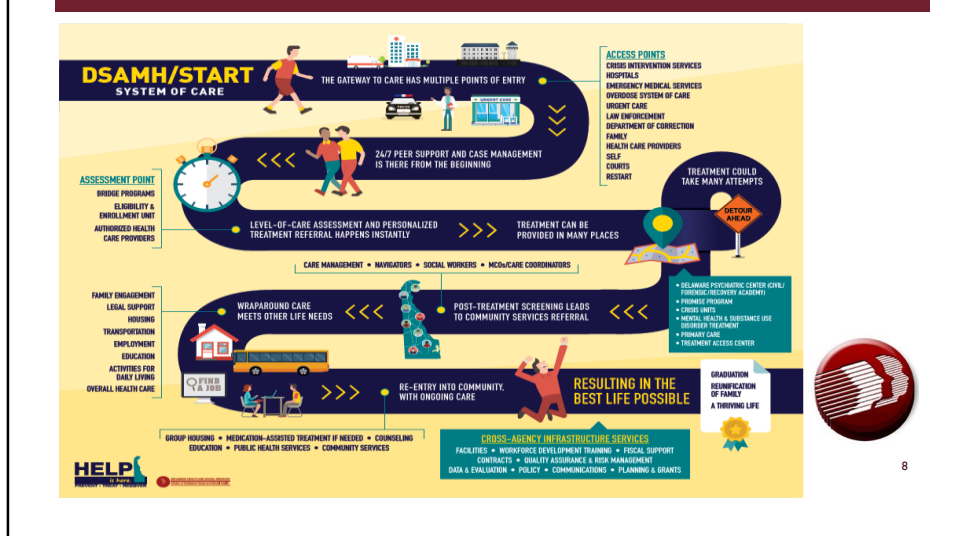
DSAMH/START
SYSTEM OF CARE

THE GATEWAY TO CARE HAS MULTIPLE POINTS OF ENTRY

URGENT CARE

ACCESS POINTS
CRISIS INTERVENTION SERVICES
HOSPITALS
EMERGENCY MEDICAL SERVICES
OVERDOSE SYSTEM OF CARE
URGENT CARE
LAW ENFORCEMENT
DEPARTMENT OF CORRECTION
FAMILY
HEALTH CARE PROVIDERS
SELF
COURTS
RESTART

24/7 PEER SUPPORT AND CASE MANAGEMENT IS THERE FROM THE BEGINNING

ASSESSMENT POINT
BRIDGE PROGRAMS
ELIGIBILITY & ENROLLMENT UNIT
AUTHORIZED HEALTH CARE PROVIDERS

TREATMENT COULD TAKE MANY ATTEMPTS

DETOUR AHEAD

LEVEL-OF-CARE ASSESSMENT AND PERSONALIZED TREATMENT REFERRAL HAPPENS INSTANTLY

TREATMENT CAN BE PROVIDED IN MANY PLACES

CARE MANAGEMENT • NAVIGATORS • SOCIAL WORKERS • MCOs/CARE COORDINATORS

FAMILY ENGAGEMENT
LEGAL SUPPORT
HOUSING
TRANSPORTATION
EMPLOYMENT
EDUCATION
ACTIVITIES FOR DAILY LIVING
OVERALL HEALTH CARE

WRAPAROUND CARE MEETS OTHER LIFE NEEDS

POST-TREATMENT SCREENING LEADS TO COMMUNITY SERVICES REFERRAL

• DELAWARE PSYCHIATRIC CENTER (CIVIL/ FORENSIC/RECOVERY ACADEMY)
• PROMISE PROGRAM
• CRISIS UNITS
• MENTAL HEALTH & SUBSTANCE USE DISORDER TREATMENT
• PRIMARY CARE
• TREATMENT ACCESS CENTER

FIND A JOB

RE-ENTRY INTO COMMUNITY, WITH ONGOING CARE

RESULTING IN THE BEST LIFE POSSIBLE

GRADUATION
REUNIFICATION OF FAMILY
A THRIVING LIFE

GROUP HOUSING • MEDICATION-ASSISTED TREATMENT IF NEEDED • COUNSELING
EDUCATION • PUBLIC HEALTH SERVICES • COMMUNITY SERVICES

CROSS-AGENCY INFRASTRUCTURE SERVICES
FACILITIES • WORKFORCE DEVELOPMENT TRAINING • FISCAL SUPPORT
CONTRACTS • QUALITY ASSURANCE & RISK MANAGEMENT
DATA & EVALUATION • POLICY • COMMUNICATIONS • PLANNING & GRANTS

HELP is here.

8